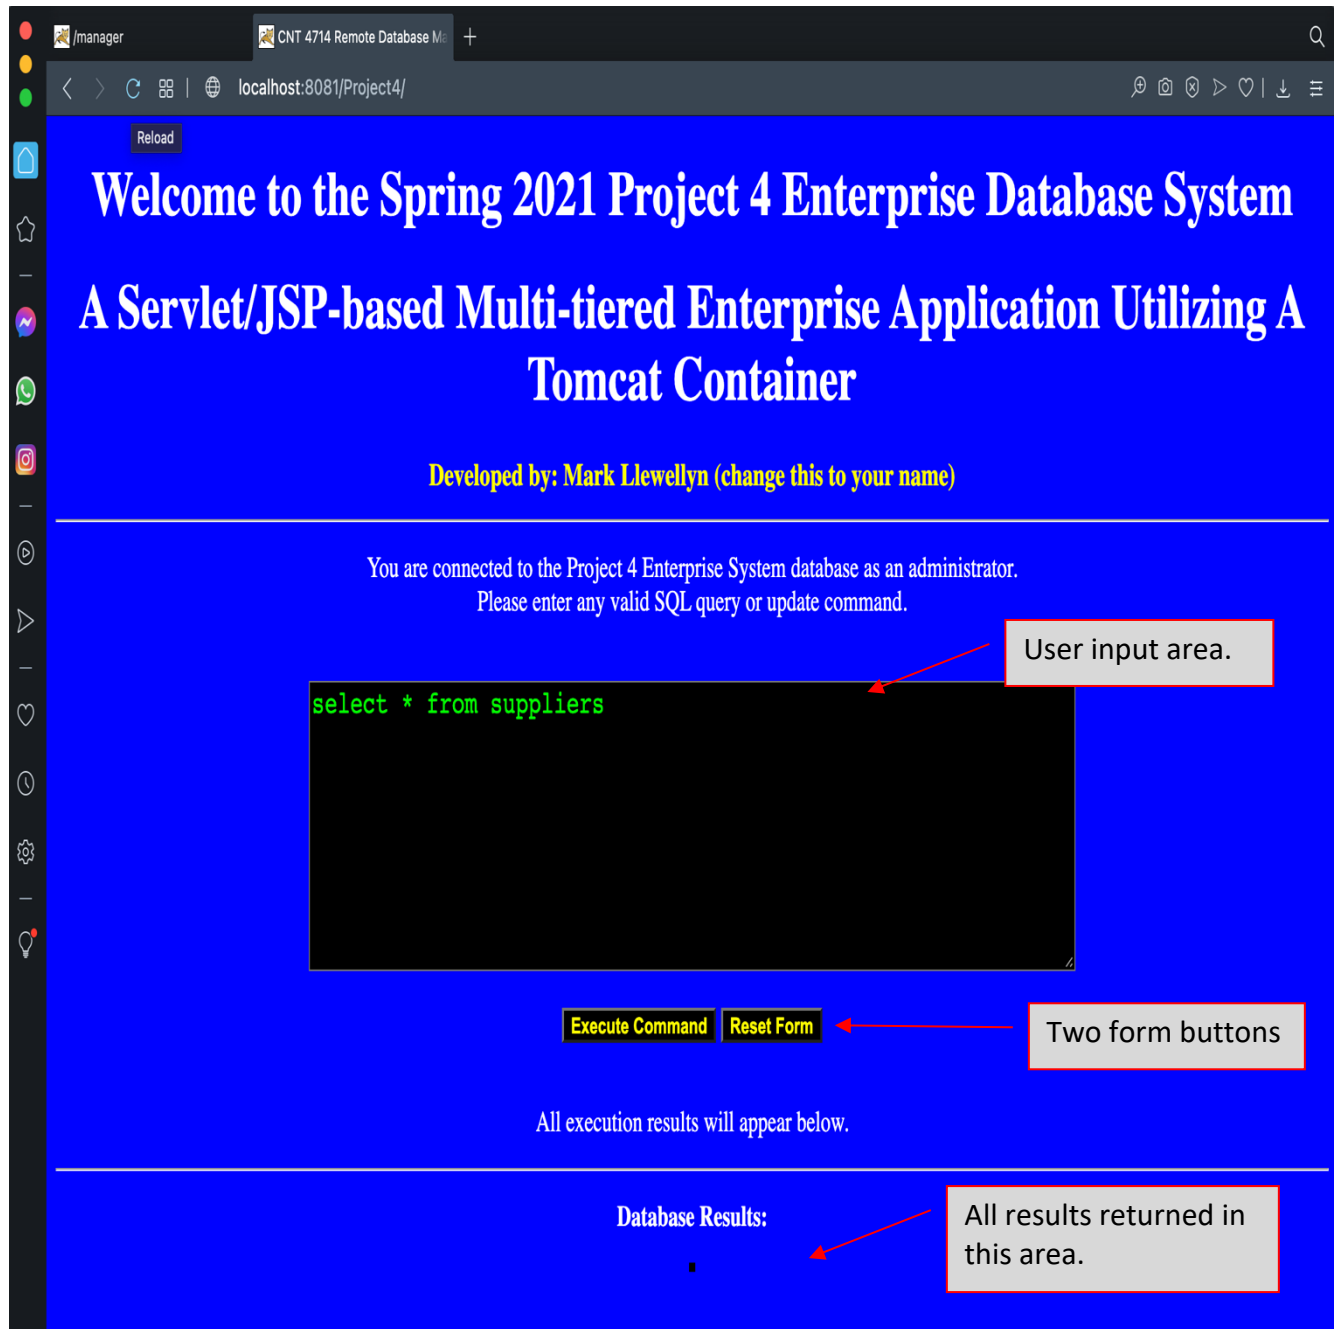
/manager

CNT 4714 Remote Database M

localhost:8081/Project4/

Reload

Welcome to the Spring 2021 Project 4 Enterprise Database System

A Servlet/JSP-based Multi-tiered Enterprise Application Utilizing A Tomcat Container

Developed by: Mark Llewellyn (change this to your name)

You are connected to the Project 4 Enterprise System database as an administrator.
Please enter any valid SQL query or update command.

User input area.

select * from suppliers

Execute Command Reset Form

Two form buttons

All execution results will appear below.

Database Results:

All results returned in this area.